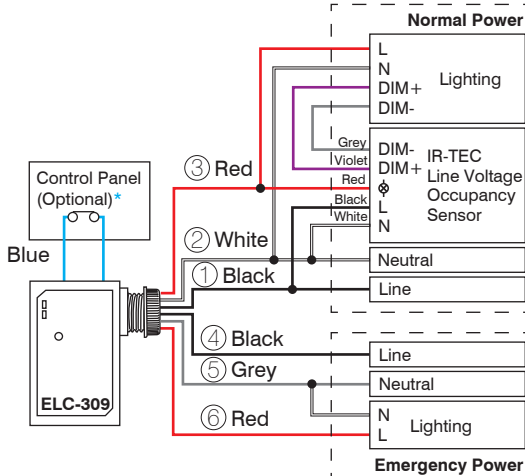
Normal Power

L
N
DIM+
DIM-
Lighting

Grey
Violet
Red
Black
White

DIM-
DIM+
⊗
L
N

IR-TEC
Line Voltage
Occupancy
Sensor

Control Panel
(Optional)*

③ Red

② White

① Black

Blue

Neutral

Line

④ Black

⑤ Grey

⑥ Red

ELC-309

Line

Neutral

N
L
Lighting

Emergency Power